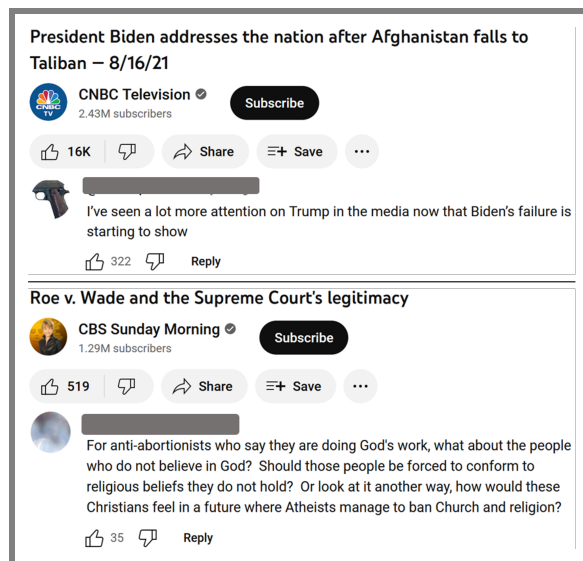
President Biden addresses the nation after Afghanistan falls to Taliban — 8/16/21

CNBC TV

CNBC Television
2.43M subscribers

Subscribe

16K

Share

Save

...

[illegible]

I've seen a lot more attention on Trump in the media now that Biden's failure is starting to show

322

Reply

Roe v. Wade and the Supreme Court's legitimacy

CBS Sunday Morning
1.29M subscribers

Subscribe

519

Share

Save

...

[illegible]

For anti-abortionists who say they are doing God's work, what about the people who do not believe in God? Should those people be forced to conform to religious beliefs they do not hold? Or look at it another way, how would these Christians feel in a future where Atheists manage to ban Church and religion?

35

Reply